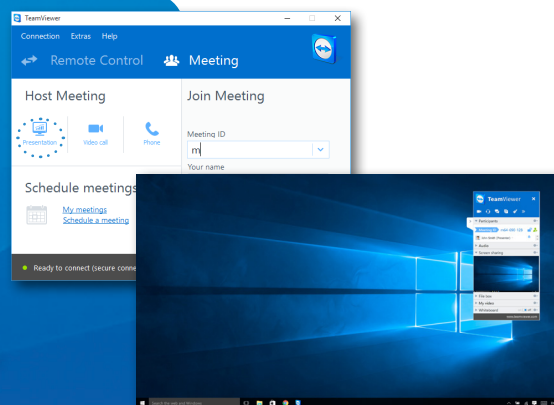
TeamViewer

Connection Extras Help

Remote Control Meeting

Host Meeting

Presentation Video call Phone

Join Meeting

Meeting ID

m

Your name

Schedule meetings

My meetings

Schedule a meeting

Ready to connect (secure conne

TeamViewer

Participants

Audio

Screen sharing

File box

My video

Whiteboard

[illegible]